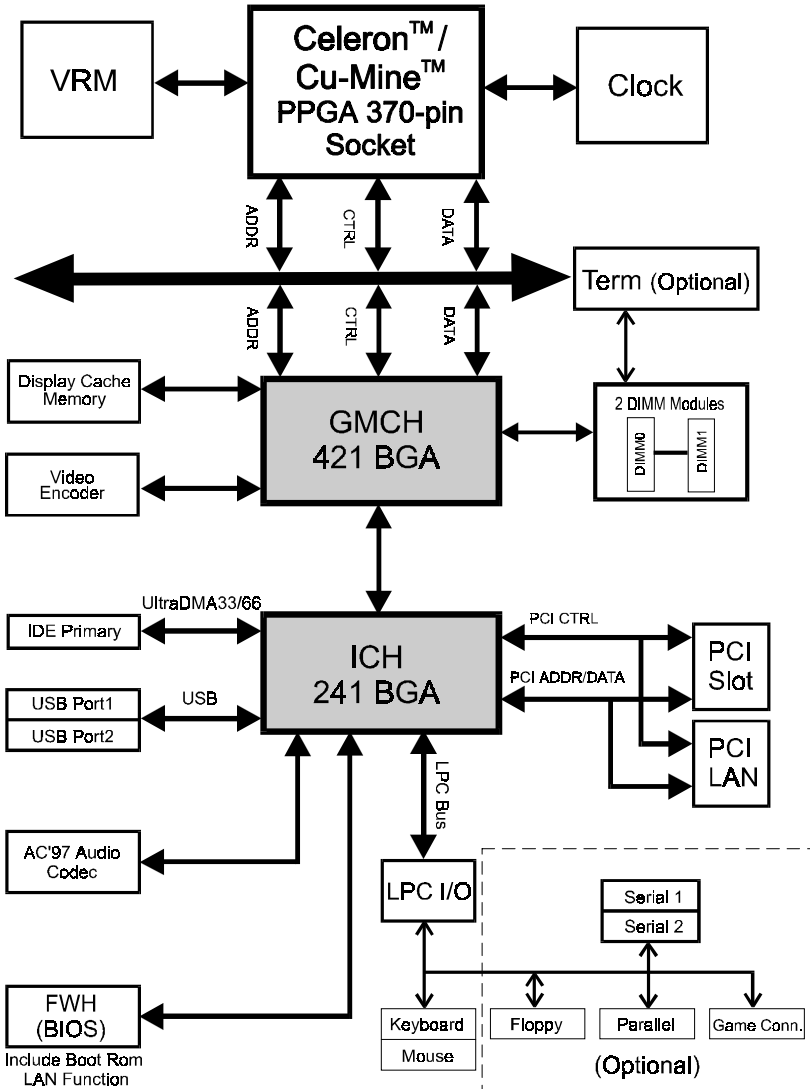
VRM

Celeron™ / Cu-Mine™ PPGA 370-pin Socket

Clock

ADDR

CTRL

DATA

Term (Optional)

ADDR

CTRL

DATA

Display Cache Memory

GMCH 421 BGA

2 DIMM Modules

DIMM0

DIMM1

Video Encoder

UltraDMA33/66

IDE Primary

ICH 241 BGA

PCI CTRL

PCI Slot

PCI ADDR/DATA

USB Port1

USB

USB Port2

PCI LAN

LPC Bus

AC'97 Audio Codec

LPC I/O

Serial 1

Serial 2

FWH (BIOS)

Include Boot Rom LAN Function

Keyboard

Mouse

Floppy

Parallel

Game Conn.

(Optional)